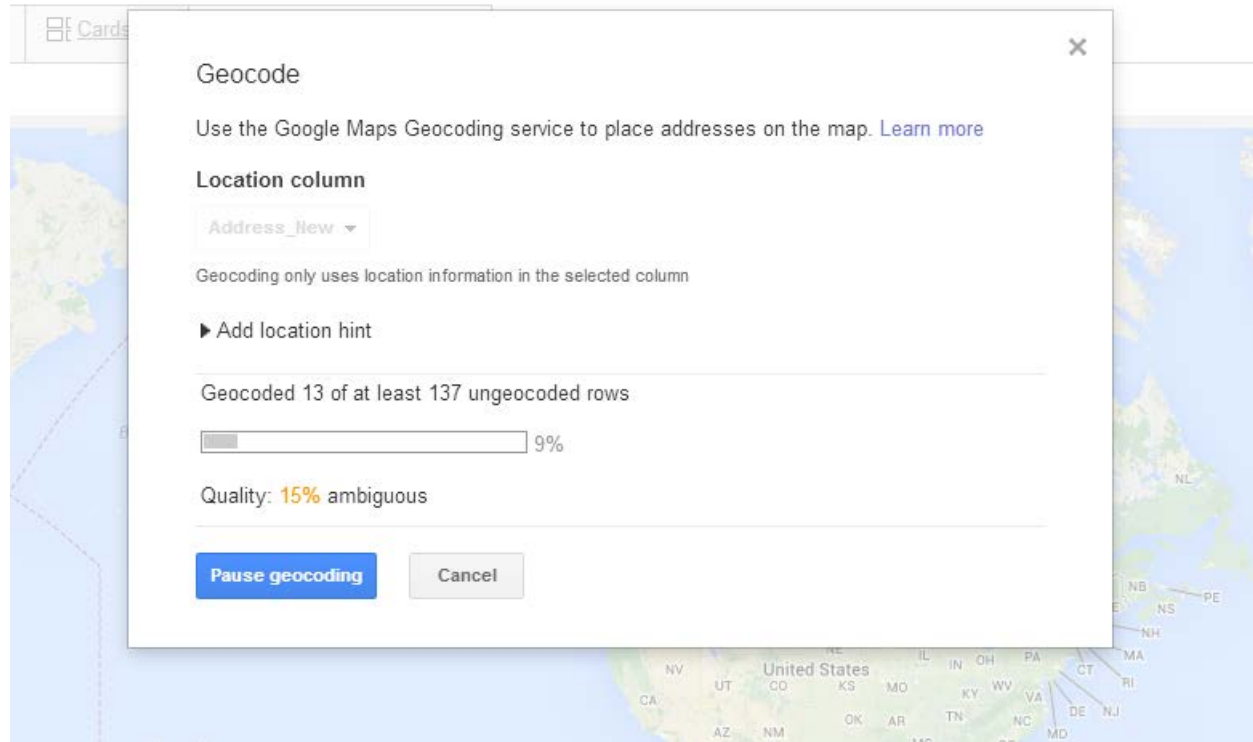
Cards

×

Geocode

Use the Google Maps Geocoding service to place addresses on the map. Learn more

Location column

Address_New ▾

Geocoding only uses location information in the selected column

▶ Add location hint

Geocoded 13 of at least 137 ungeocoded rows

9%

Quality: 15% ambiguous

Pause geocoding

Cancel

NL
NB
PE
NS
NH
MA
CT
RI
NJ
DE
MD
PA
OH
IN
IL
WV
VA
KY
TN
NC
MO
KS
AR
OK
NE
NV
UT
CO
CA
AZ
NM
United States